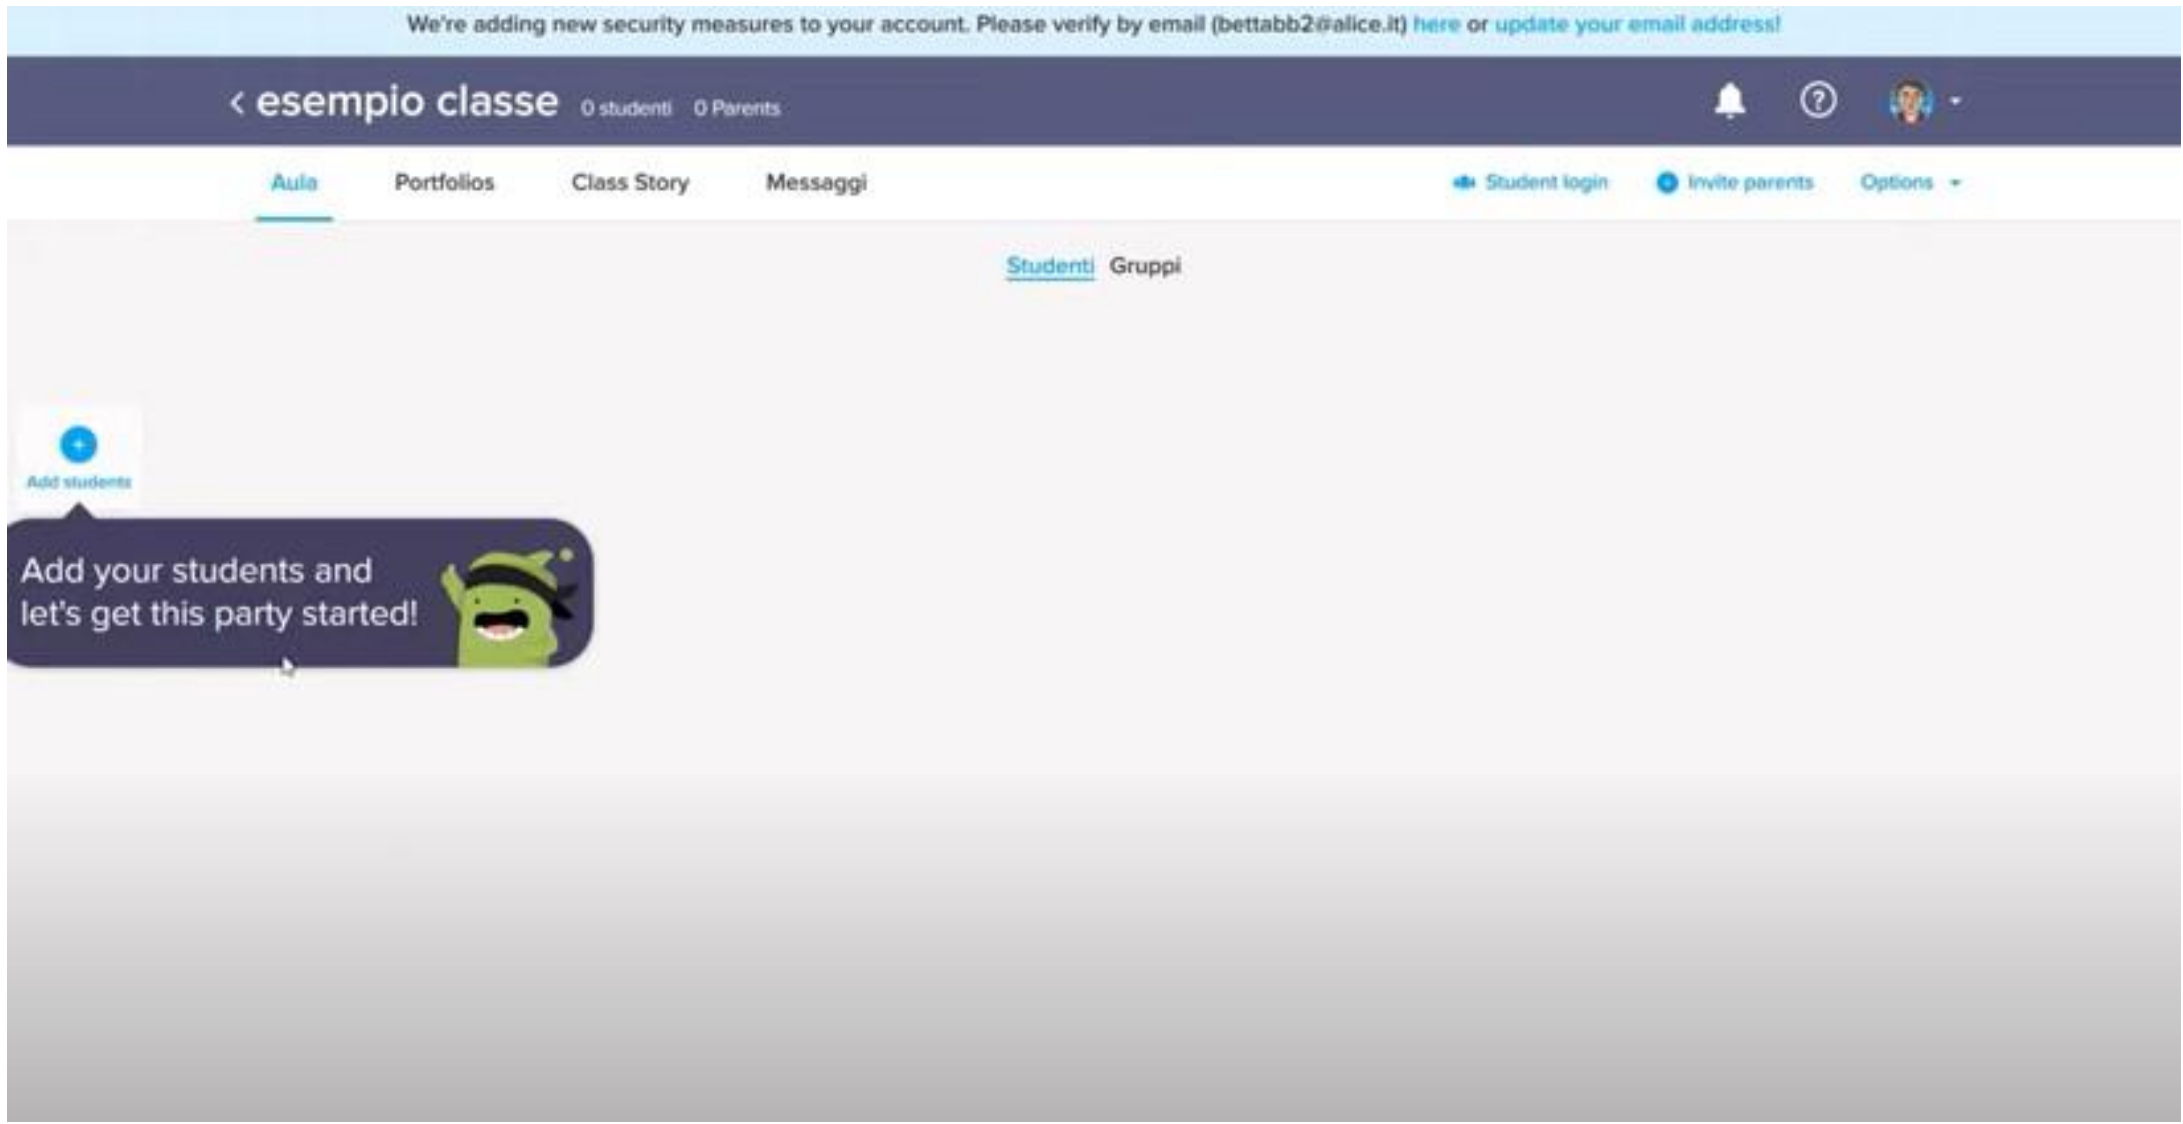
We're adding new security measures to your account. Please verify by email (bettabb2@alice.it) here or update your email address!

< esempio classe 0 studenti 0 Parents

Aula Portfolios Class Story Messaggi Student login Invite parents Options

Studenti Gruppi

Add students

Add your students and let's get this party started!